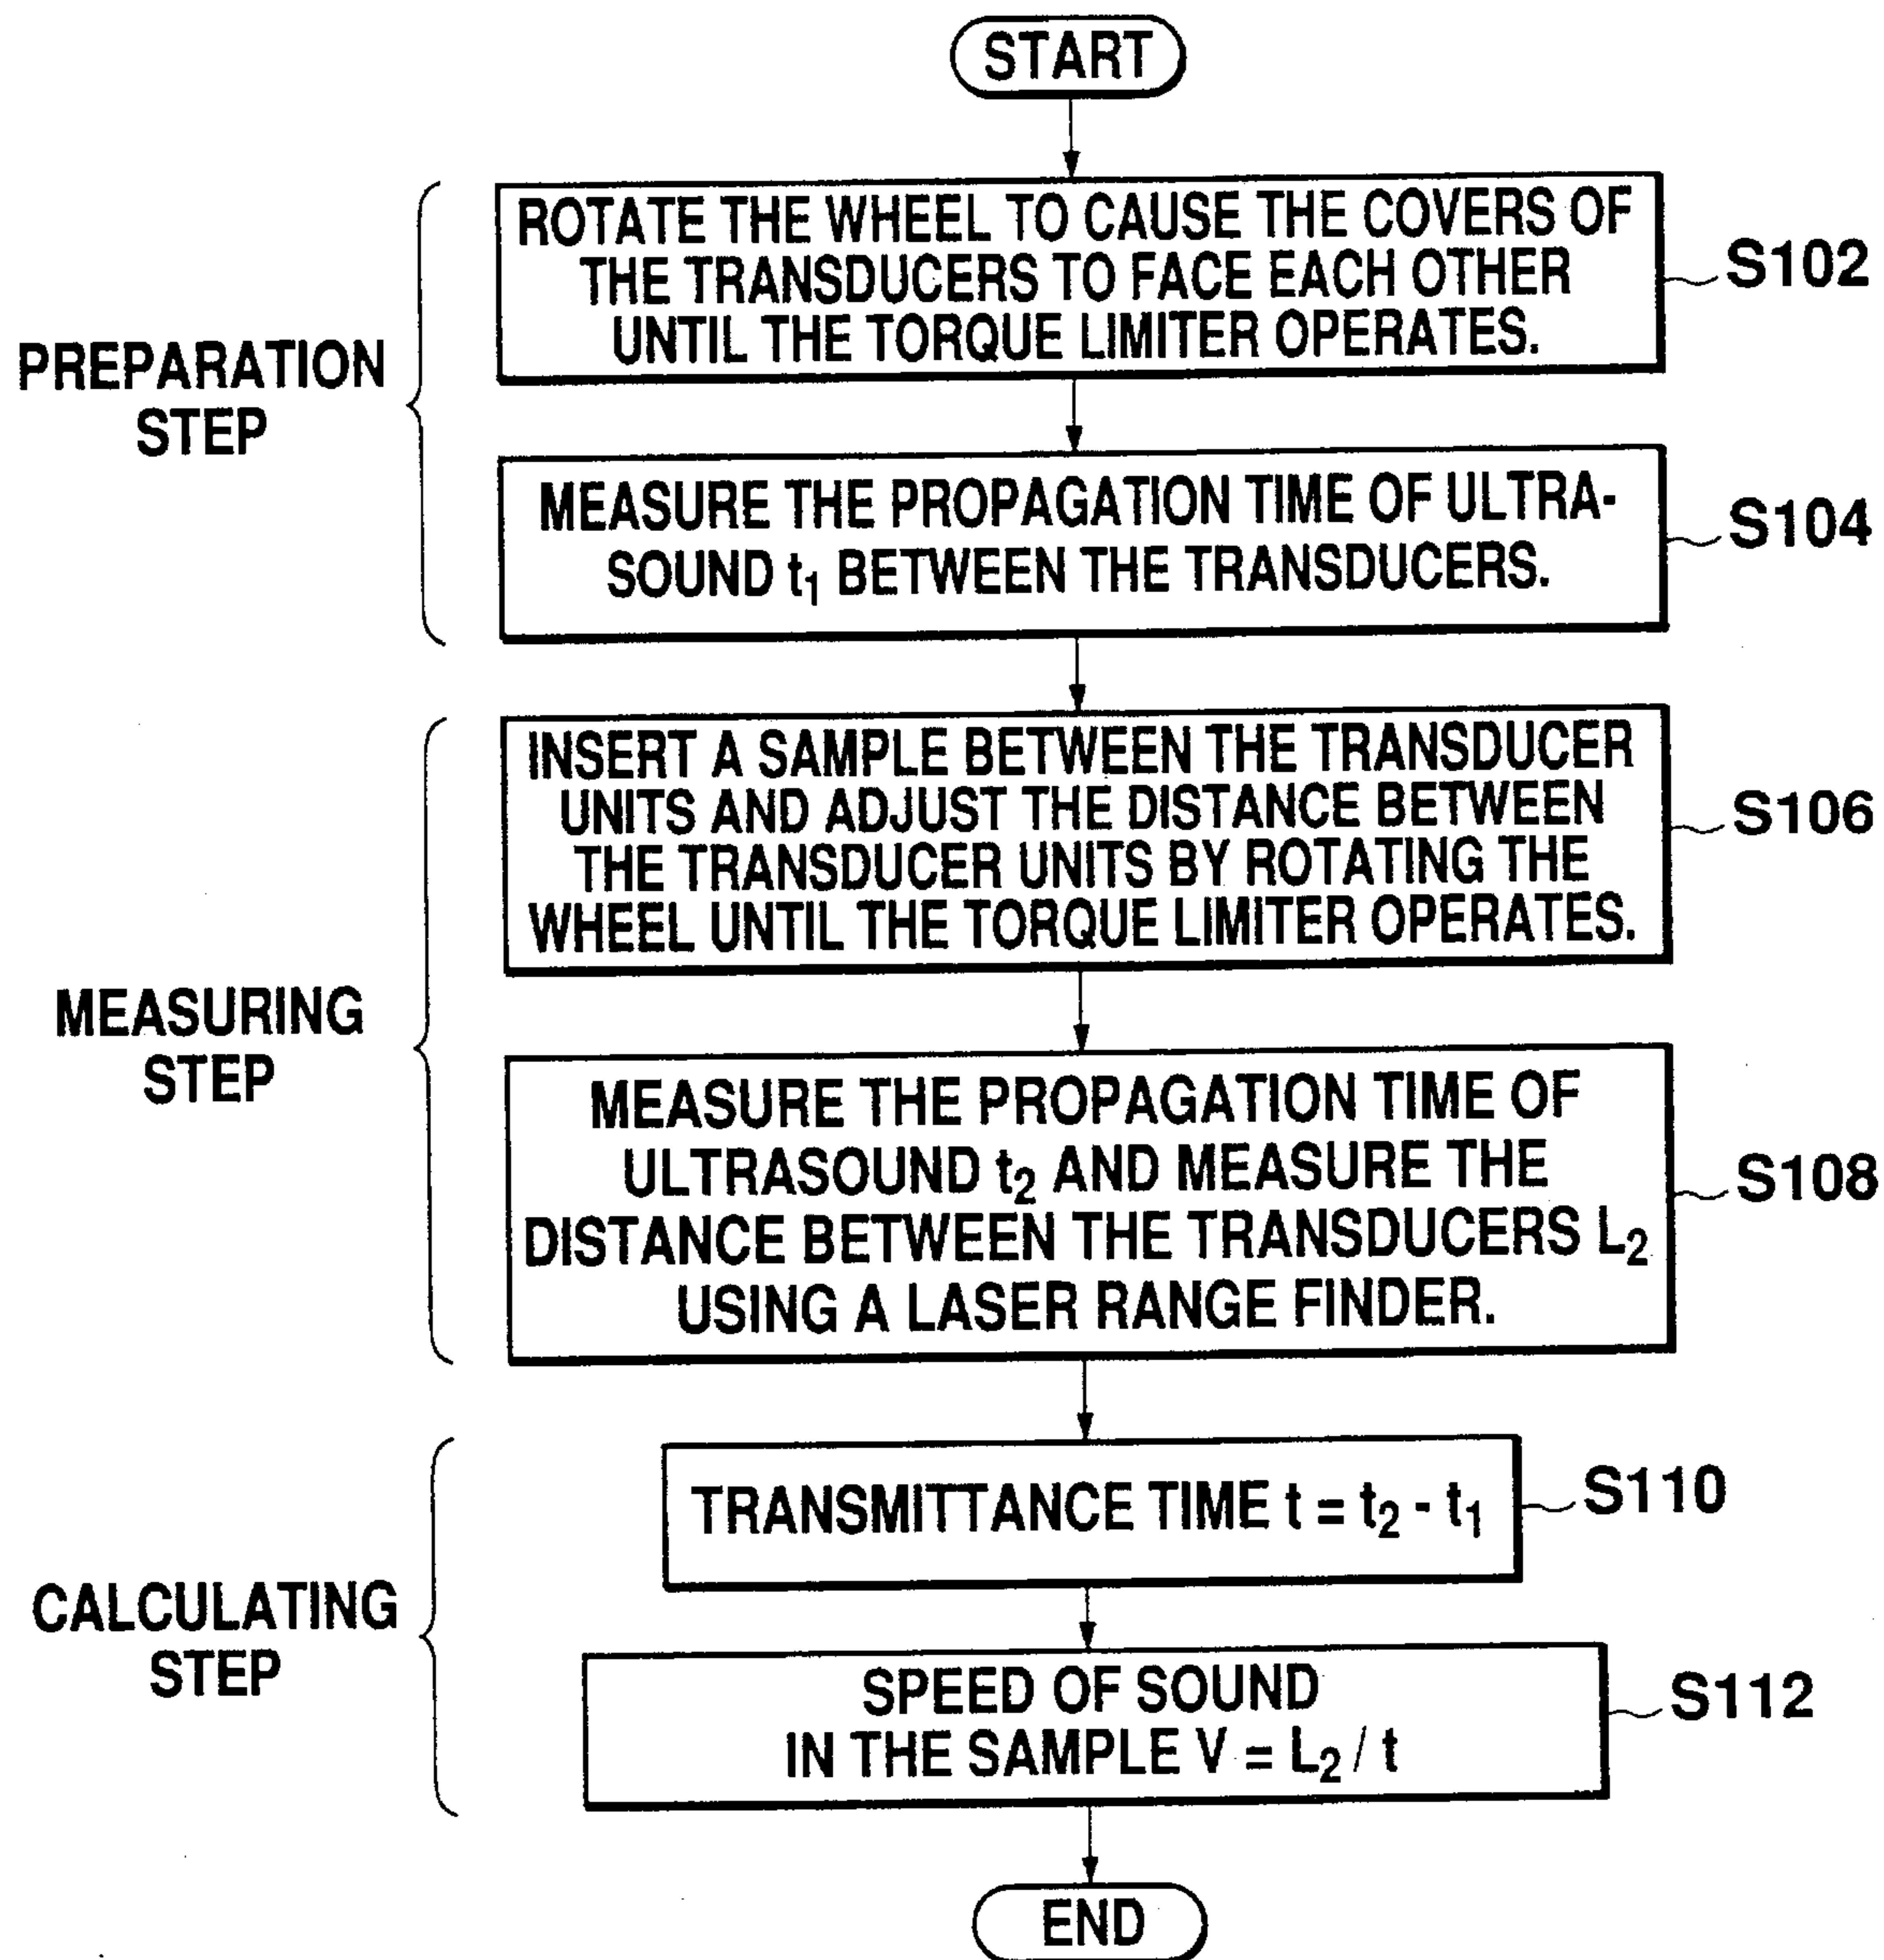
START

PREPARATION STEP

ROTATE THE WHEEL TO CAUSE THE COVERS OF THE TRANSDUCERS TO FACE EACH OTHER UNTIL THE TORQUE LIMITER OPERATES.

S102

MEASURE THE PROPAGATION TIME OF ULTRASOUND $t_1$ BETWEEN THE TRANSDUCERS.

S104

MEASURING STEP

INSERT A SAMPLE BETWEEN THE TRANSDUCER UNITS AND ADJUST THE DISTANCE BETWEEN THE TRANSDUCER UNITS BY ROTATING THE WHEEL UNTIL THE TORQUE LIMITER OPERATES.

S106

MEASURE THE PROPAGATION TIME OF ULTRASOUND $t_2$ AND MEASURE THE DISTANCE BETWEEN THE TRANSDUCERS $L_2$ USING A LASER RANGE FINDER.

S108

CALCULATING STEP

TRANSMITTANCE TIME $t = t_2 - t_1$

S110

SPEED OF SOUND IN THE SAMPLE $V = L_2 / t$

S112

END